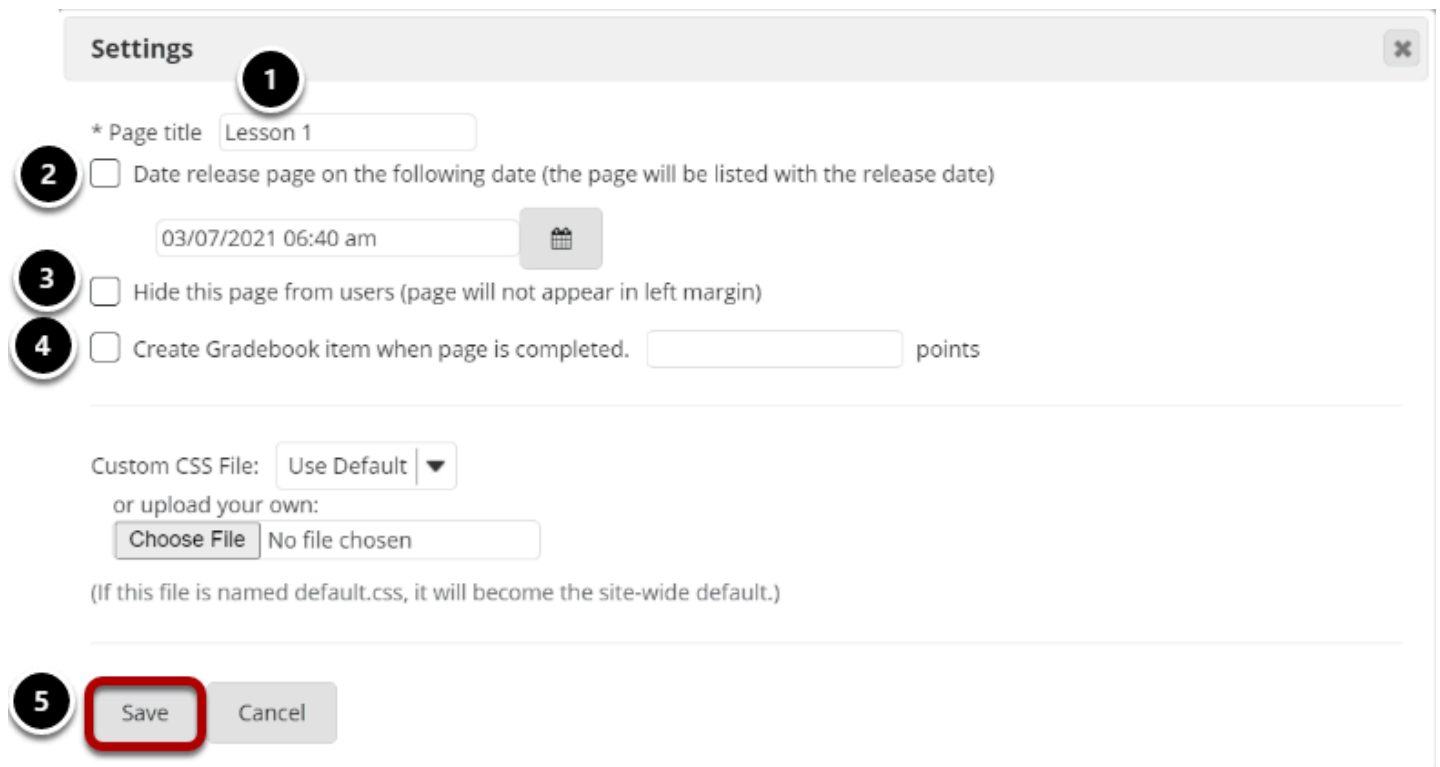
Settings

1

* Page title Lesson 1

2

Date release page on the following date (the page will be listed with the release date)

03/07/2021 06:40 am

3

Hide this page from users (page will not appear in left margin)

4

Create Gradebook item when page is completed. points

Custom CSS File: Use Default
or upload your own:
Choose File No file chosen

(If this file is named default.css, it will become the site-wide default.)

5

Save Cancel